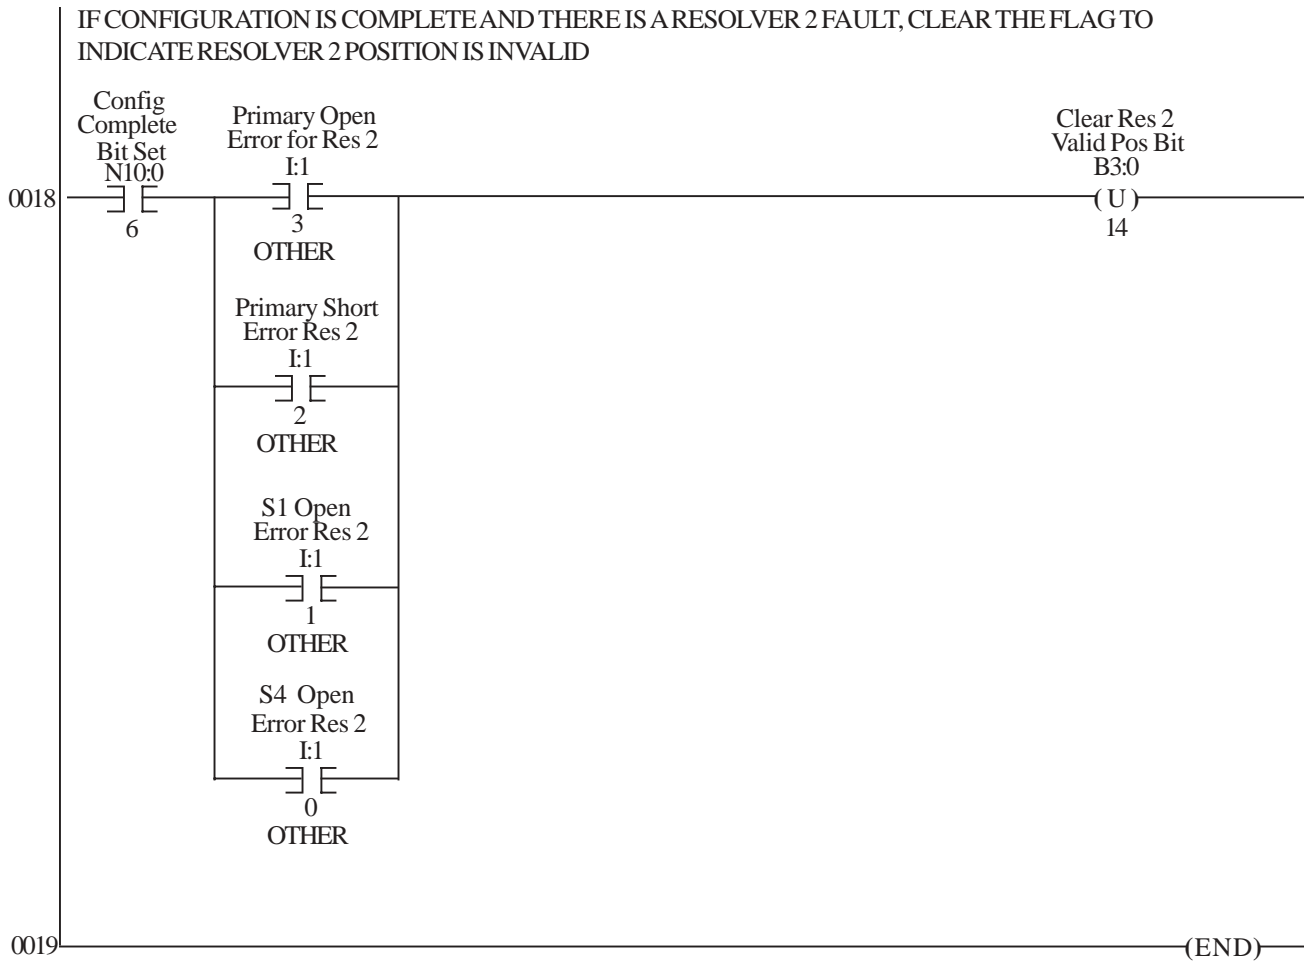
IF CONFIGURATION IS COMPLETE AND THERE IS A RESOLVER 2 FAULT, CLEAR THE FLAG TO INDICATE RESOLVER 2 POSITION IS INVALID

Config Complete Bit Set
N10:0
6

0018

Primary Open Error for Res 2
I:1
3
OTHER

Clear Res 2 Valid Pos Bit
B3:0
( U )
14

Primary Short Error Res 2
I:1
2
OTHER

S1 Open Error Res 2
I:1
1
OTHER

S4 Open Error Res 2
I:1
0
OTHER

0019
(END)